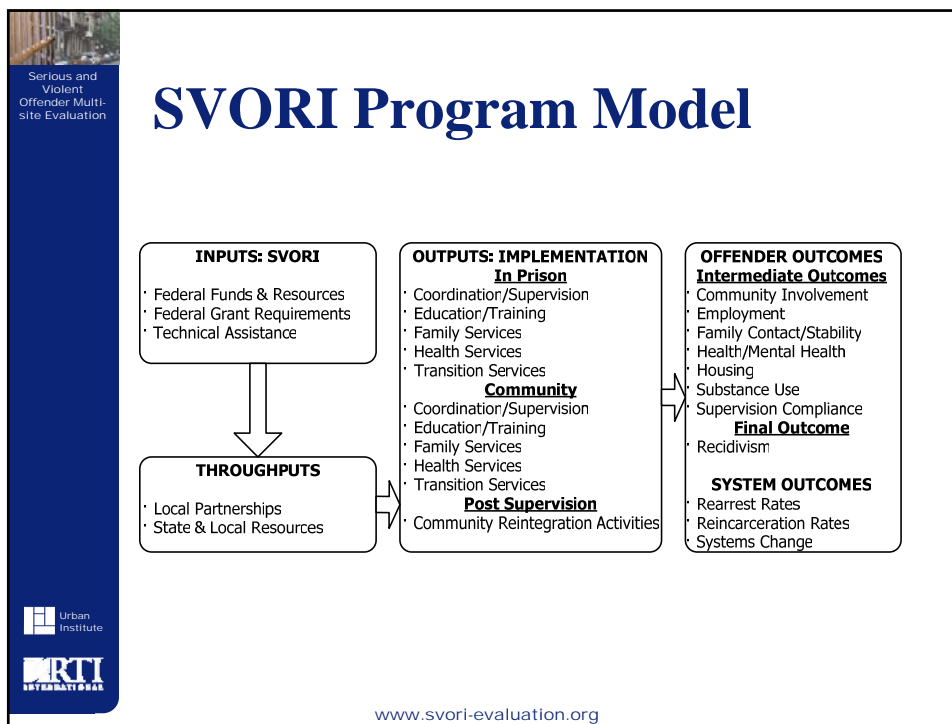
Serious and Violent Offender Multi-site Evaluation

SVORI Program Model

INPUTS: SVORI
· Federal Funds & Resources
· Federal Grant Requirements
· Technical Assistance

THROUGHPUTS
· Local Partnerships
· State & Local Resources

OUTPUTS: IMPLEMENTATION
In Prison
· Coordination/Supervision
· Education/Training
· Family Services
· Health Services
· Transition Services
Community
· Coordination/Supervision
· Education/Training
· Family Services
· Health Services
· Transition Services
Post Supervision
· Community Reintegration Activities

OFFENDER OUTCOMES
Intermediate Outcomes
· Community Involvement
· Employment
· Family Contact/Stability
· Health/Mental Health
· Housing
· Substance Use
· Supervision Compliance
Final Outcome
· Recidivism

SYSTEM OUTCOMES
· Rearrest Rates
· Reincarceration Rates
· Systems Change

Urban Institute

RTI INTERNATIONAL

www.svori-evaluation.org